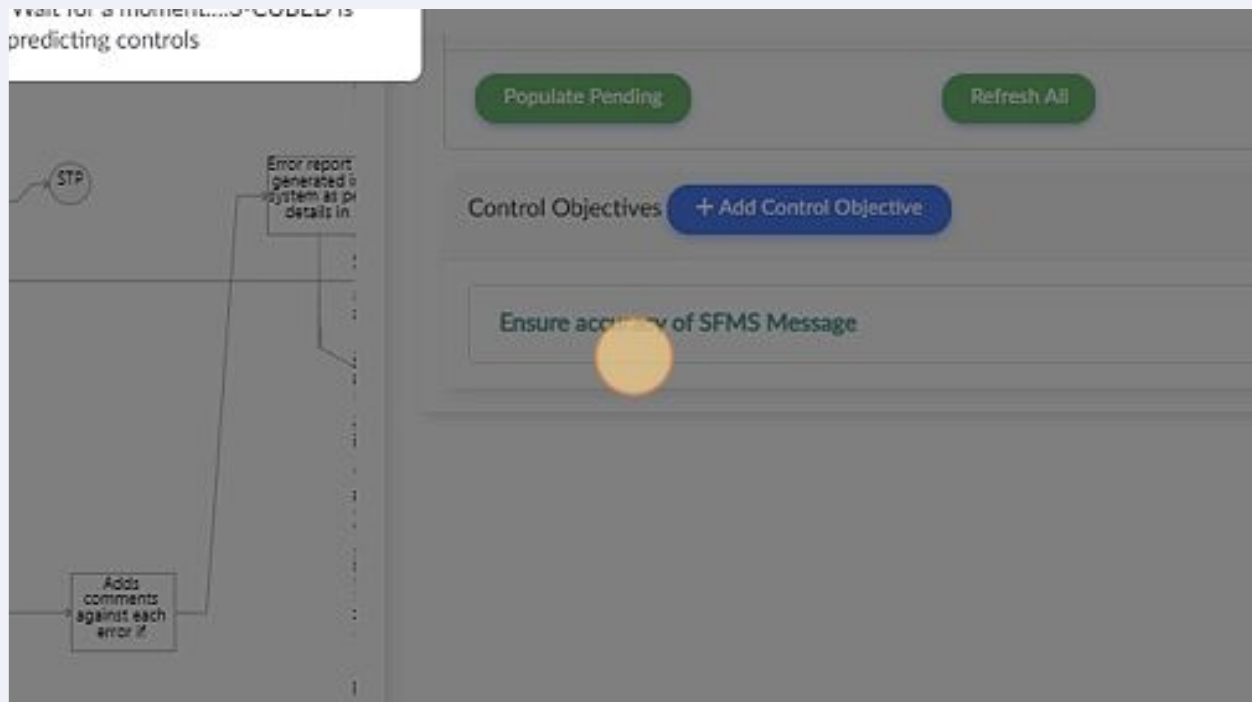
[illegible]...S-CUBED is predicting controls

Populate Pending

Refresh All

STP

Error report generated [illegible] system as p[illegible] details in

Control Objectives

+ Add Control Objective

Ensure acc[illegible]y of SFMS Message

Adds comments against each error if